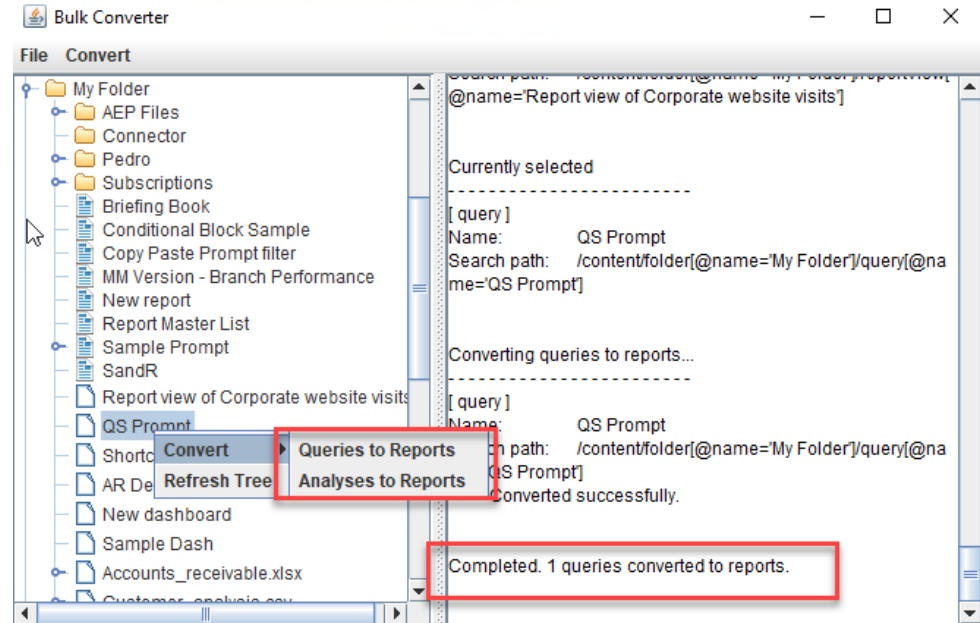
Bulk Converter

File Convert

My Folder
AEP Files
Connector
Pedro
Subscriptions
Briefing Book
Conditional Block Sample
Copy Paste Prompt filter
MM Version - Branch Performance
New report
Report Master List
Sample Prompt
SandR
Report view of Corporate website visits
QS Prompt
Shortc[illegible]
AR De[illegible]
New dashboard
Sample Dash
Accounts_receivable.xlsx
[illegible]

Convert
Refresh Tree

Queries to Reports
Analyses to Reports

Search path: /content/folder[@name='My Folder']/reportView[@name='Report view of Corporate website visits']

Currently selected
------------------------
[ query ]
Name: QS Prompt
Search path: /content/folder[@name='My Folder']/query[@name='QS Prompt']

Converting queries to reports...
------------------------
[ query ]
Name: QS Prompt
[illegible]h path: /content/folder[@name='My Folder']/query[@name='QS Prompt']
Converted successfully.

Completed. 1 queries converted to reports.